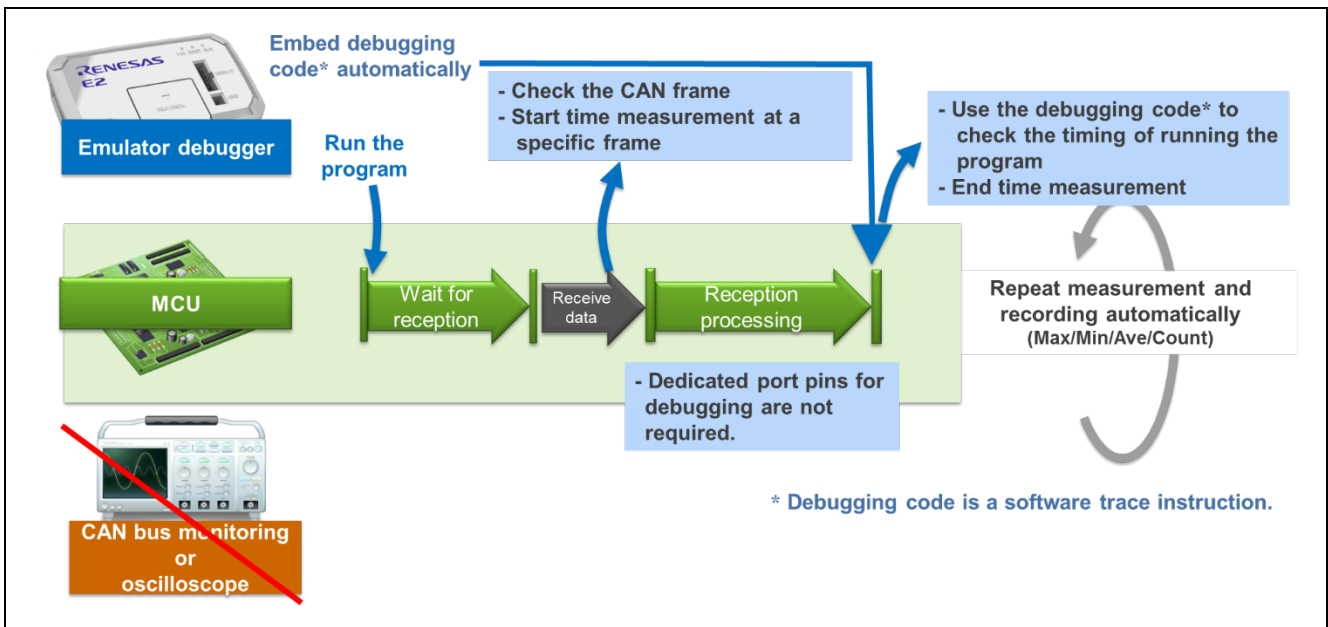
RENESAS
E2

Emulator debugger

Embed debugging code* automatically

Run the program

- Check the CAN frame
- Start time measurement at a specific frame

- Use the debugging code* to check the timing of running the program
- End time measurement

MCU

Wait for reception

Receive data

Reception processing

Repeat measurement and recording automatically
(Max/Min/Ave/Count)

- Dedicated port pins for debugging are not required.

CAN bus monitoring or oscilloscope

* Debugging code is a software trace instruction.